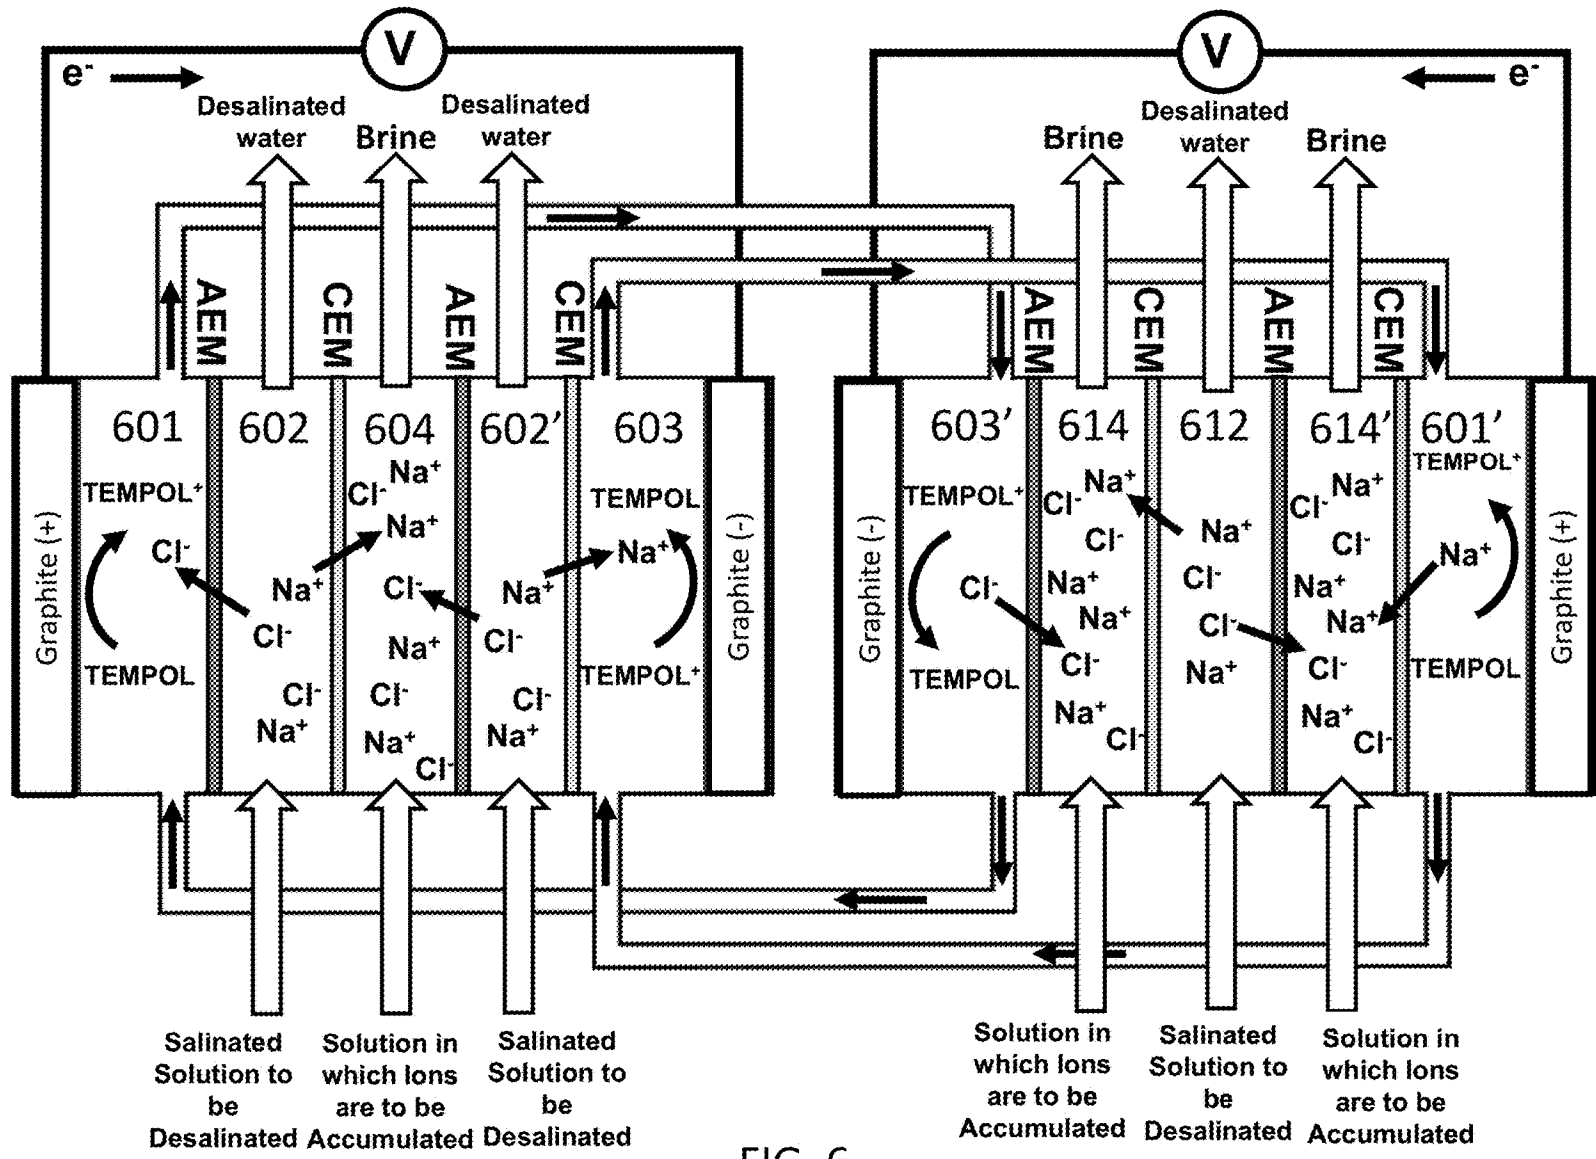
$e^-$
V
Desalinated water
Brine
Desalinated water

V
$e^-$
Brine
Desalinated water
Brine

AEM
CEM
AEM
CEM

AEM
CEM
AEM
CEM

Graphite (+)
601
TEMPOL$^+$
$Cl^-$
TEMPOL

602
$Cl^-$
$Na^+$
$Cl^-$
$Na^+$

604
$Na^+$
$Cl^-$
$Na^+$
$Cl^-$
$Na^+$
$Cl^-$
$Na^+$
$Cl^-$

602′
$Na^+$
$Cl^-$
$Cl^-$
$Na^+$

603
TEMPOL
$Na^+$
TEMPOL$^+$
Graphite (-)

Graphite (-)
603′
TEMPOL$^+$
$Cl^-$
TEMPOL

614
$Na^+$
$Cl^-$
$Cl^-$
$Na^+$
$Na^+$
$Cl^-$
$Na^+$
$Cl^-$

612
$Na^+$
$Cl^-$
$Cl^-$
$Na^+$

614′
$Na^+$
$Cl^-$
$Cl^-$
$Na^+$
$Na^+$
$Cl^-$
$Na^+$
$Cl^-$

601′
TEMPOL$^+$
$Na^+$
TEMPOL
Graphite (+)

Salinated Solution to be Desalinated
Solution in which Ions are to be Accumulated
Salinated Solution to be Desalinated

Solution in which Ions are to be Accumulated
Salinated Solution to be Desalinated
Solution in which Ions are to be Accumulated

FIG. 6